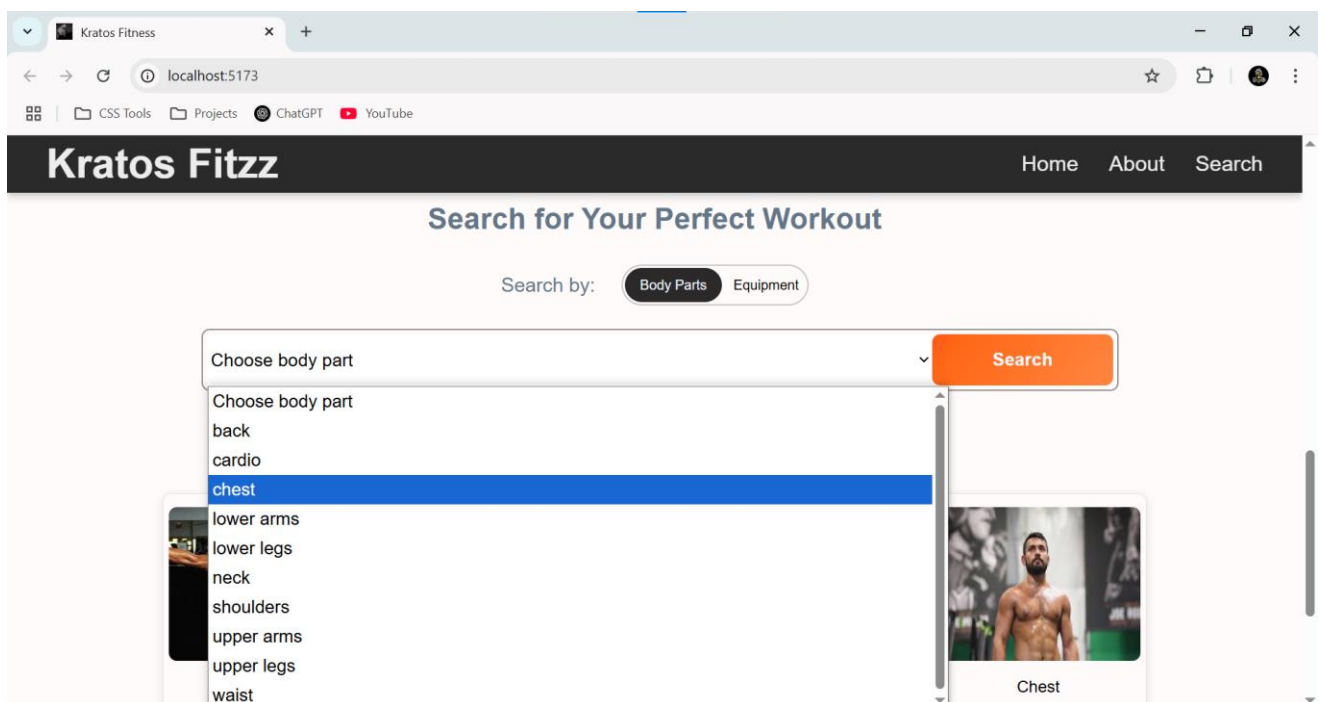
Kratos Fitness
localhost:5173
CSS Tools
Projects
ChatGPT
YouTube

Kratos Fitzz
Home About Search

Search for Your Perfect Workout

Search by: Body Parts Equipment

Choose body part
Search

Choose body part
back
cardio
chest
lower arms
lower legs
neck
shoulders
upper arms
upper legs
waist

Chest